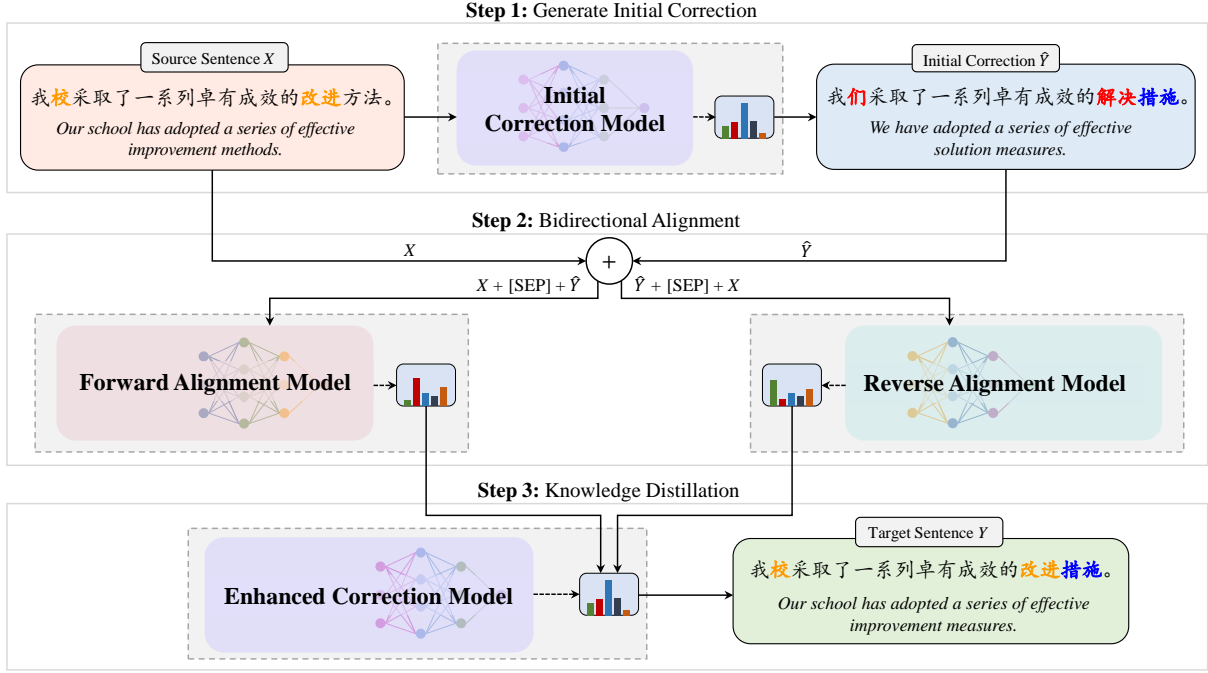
**Step 1:** Generate Initial Correction

Source Sentence $X$

我校采取了一系列卓有成效的改进方法。

Our school has adopted a series of effective improvement methods.

Initial Correction Model

Initial Correction $\hat{Y}$

我们采取了一系列卓有成效的解决措施。

We have adopted a series of effective solution measures.

**Step 2:** Bidirectional Alignment

$X$

$\hat{Y}$

$+$

$X$ + [SEP] + $\hat{Y}$

$\hat{Y}$ + [SEP] + $X$

Forward Alignment Model

Reverse Alignment Model

**Step 3:** Knowledge Distillation

Enhanced Correction Model

Target Sentence $Y$

我校采取了一系列卓有成效的改进措施。

Our school has adopted a series of effective improvement measures.